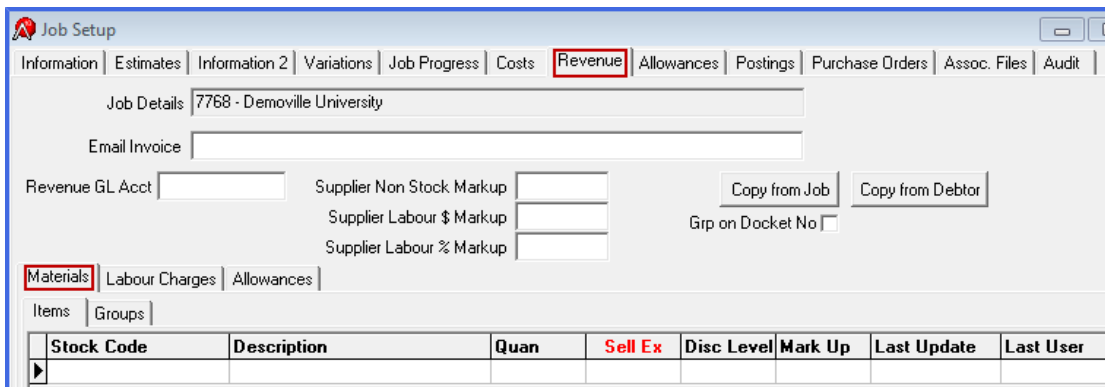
Job Setup

Information | Estimates | Information 2 | Variations | Job Progress | Costs | Revenue | Allowances | Postings | Purchase Orders | Assoc. Files | Audit

Job Details 7768 - Demoville University

Email Invoice

Revenue GL Acct

Supplier Non Stock Markup

Supplier Labour $ Markup

Supplier Labour % Markup

Copy from Job

Copy from Debtor

Grp on Docket No

Materials | Labour Charges | Allowances

Items | Groups

| Stock Code | Description | Quan | Sell Ex | Disc Level | Mark Up | Last Update | Last User |
|---|---|---|---|---|---|---|---|
| | | | | | | | |